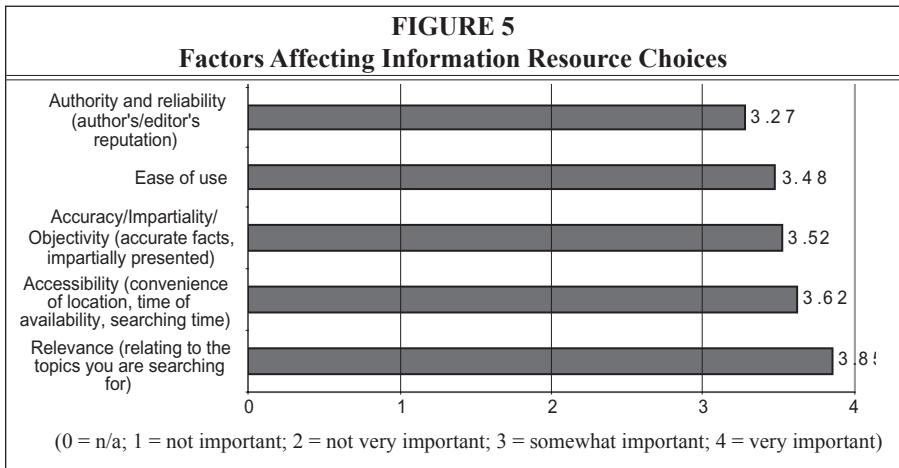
FIGURE 5
Factors Affecting Information Resource Choices

Authority and reliability (author's/editor's reputation)
3.27

Ease of use
3.48

Accuracy/Impartiality/ Objectivity (accurate facts, impartially presented)
3.52

Accessibility (convenience of location, time of availability, searching time)
3.62

Relevance (relating to the topics you are searching for)
3.8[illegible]

0
1
2
3
4

(0 = n/a; 1 = not important; 2 = not very important; 3 = somewhat important; 4 = very important)